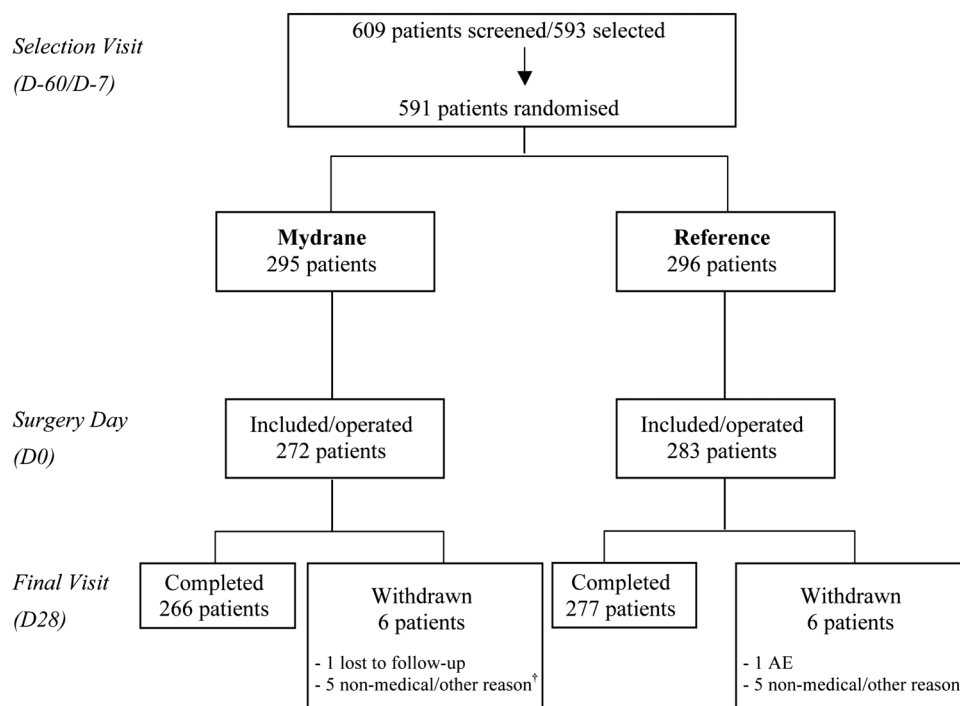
Selection Visit
(D-60/D-7)

609 patients screened/593 selected

591 patients randomised

**Mydrane**
295 patients

**Reference**
296 patients

Surgery Day
(D0)

Included/operated
272 patients

Included/operated
283 patients

Final Visit
(D28)

Completed
266 patients

Withdrawn
6 patients
- 1 lost to follow-up
- 5 non-medical/other reason$^{\dagger}$

Completed
277 patients

Withdrawn
6 patients
- 1 AE
- 5 non-medical/other reason